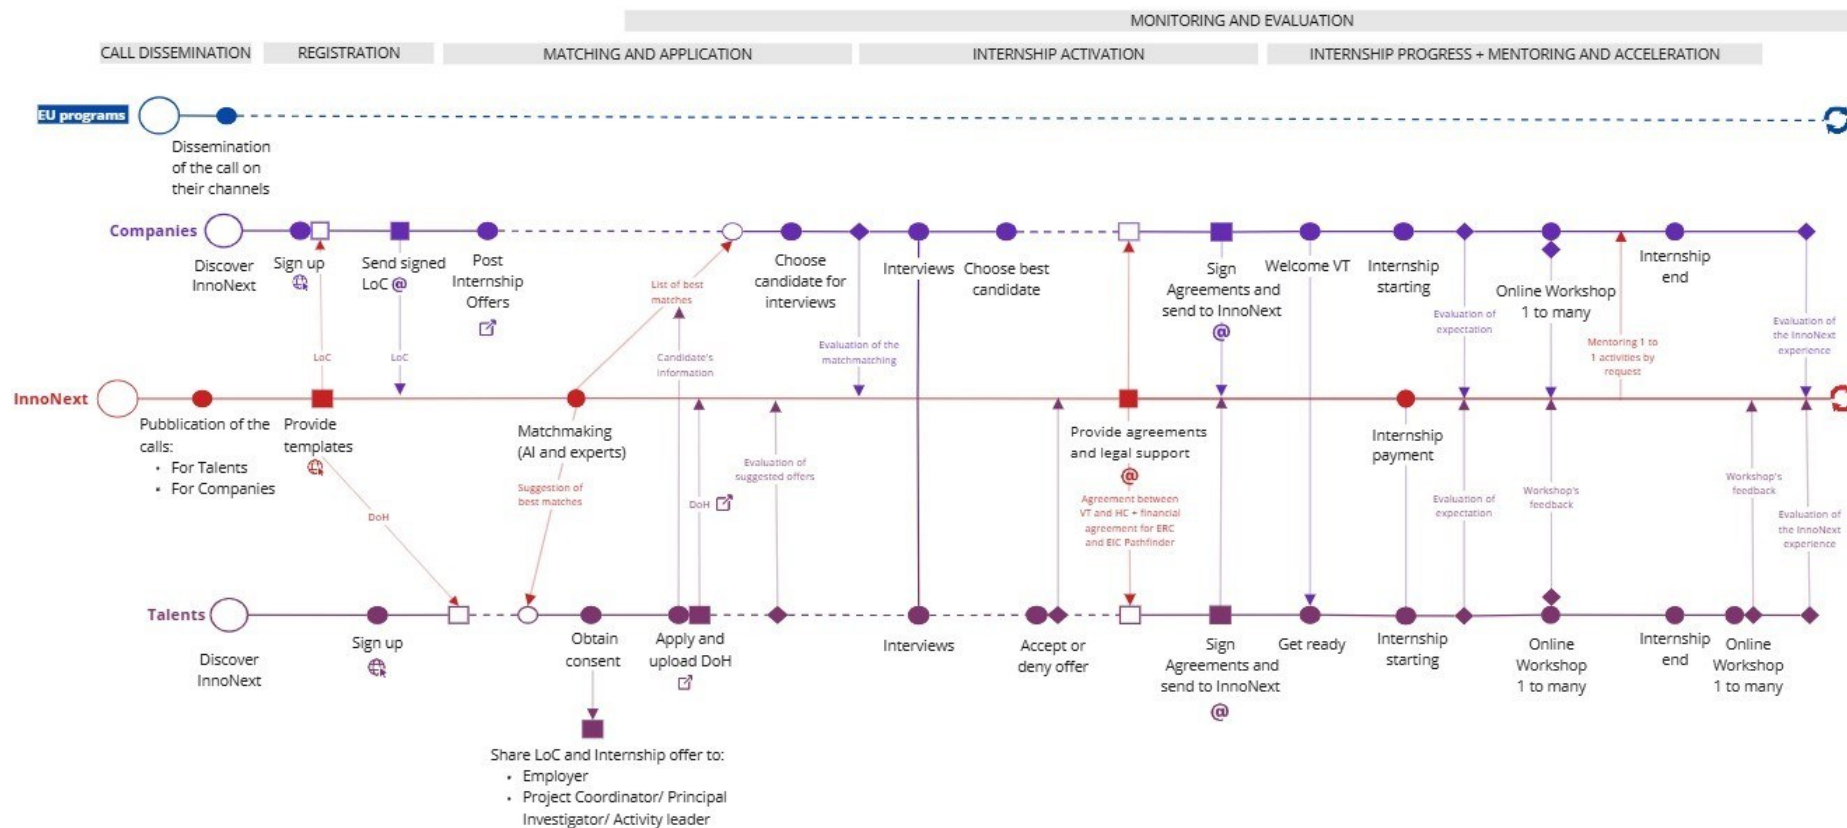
MONITORING AND EVALUATION

CALL DISSEMINATION | REGISTRATION | MATCHING AND APPLICATION | INTERNSHIP ACTIVATION | INTERNSHIP PROGRESS + MENTORING AND ACCELERATION

EU programs

Dissemination of the call on their channels

Companies

Discover InnoNext

Sign up

Send signed LoC @

Post Internship Offers

List of best matches

Choose candidate for interviews

Interviews

Choose best candidate

Sign Agreements and send to InnoNext @

Welcome VT

Internship starting

Online Workshop 1 to many

Internship end

LoC

LoC

Candidate's information

Evaluation of the matchmatching

Evaluation of expectation

Mentoring 1 to 1 activities by request

Evaluation of the InnoNext experience

InnoNext

Pubblication of the calls:
• For Talents
• For Companies

Provide templates

Matchmaking (AI and experts)

Provide agreements and legal support @

Internship payment

DoH

Suggestion of best matches

DoH

Evaluation of suggested offers

Agreement between VT and HC + financial agreement for ERC and EIC Pathfinder

Evaluation of expectation

Workshop's feedback

Workshop's feedback

Evaluation of the InnoNext experience

Talents

Discover InnoNext

Sign up

Obtain consent

Apply and upload DoH

Interviews

Accept or deny offer

Sign Agreements and send to InnoNext @

Get ready

Internship starting

Online Workshop 1 to many

Internship end

Online Workshop 1 to many

Share LoC and Internship offer to:
• Employer
• Project Coordinator/ Principal Investigator/ Activity leader